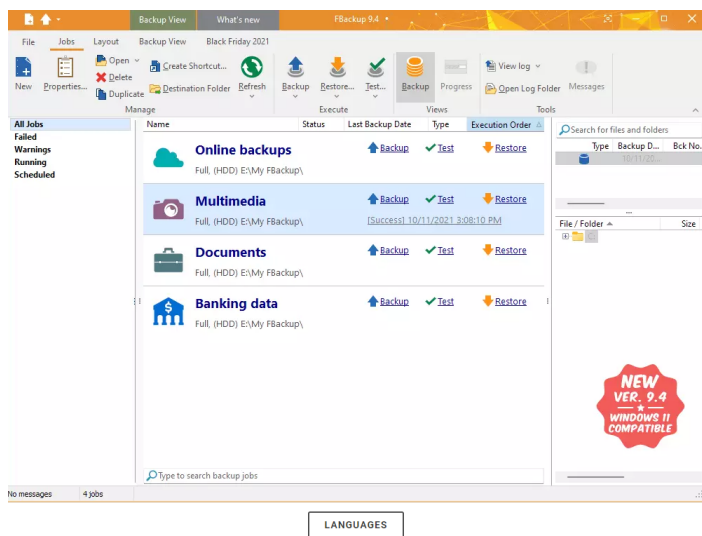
Backup View What's new FBackup 9.4

File Jobs Layout Backup View Black Friday 2021

New Properties... Open Delete Duplicate Create Shortcut... Destination Folder Refresh Manage

Backup Restore... Test... Execute

Backup Progress Views

View log Open Log Folder Messages Tools

All Jobs
Failed
Warnings
Running
Scheduled

| Name | Status | Last Backup Date | Type | Execution Order |
|---|---|---|---|---|

Online backups
Full, (HDD) E:\My FBackup\
Backup Test Restore

Multimedia
Full, (HDD) E:\My FBackup\
Backup Test Restore
[Success] 10/11/2021 3:08:10 PM

Documents
Full, (HDD) E:\My FBackup\
Backup Test Restore

Banking data
Full, (HDD) E:\My FBackup\
Backup Test Restore

Type to search backup jobs

Search for files and folders

| Type | Backup D... | Bck No. |
|---|---|---|
| | 10/11/20... | |

File / Folder Size

NEW VER. 9.4 WINDOWS 11 COMPATIBLE

No messages 4 jobs

LANGUAGES